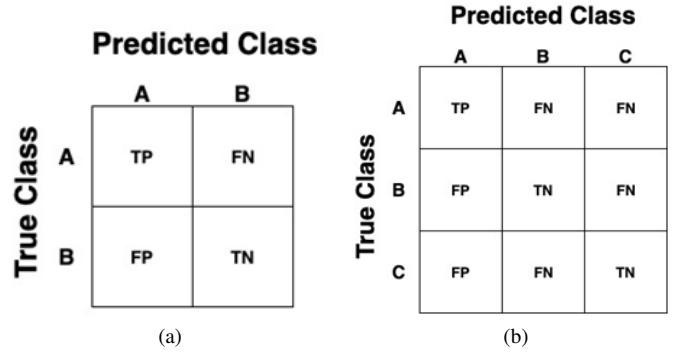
Predicted Class

True Class

|   | A | B |
|---|---|---|
| A | TP | FN |
| B | FP | TN |

(a)

Predicted Class

True Class

|   | A | B | C |
|---|---|---|---|
| A | TP | FN | FN |
| B | FP | TN | FN |
| C | FP | FN | TN |

(b)